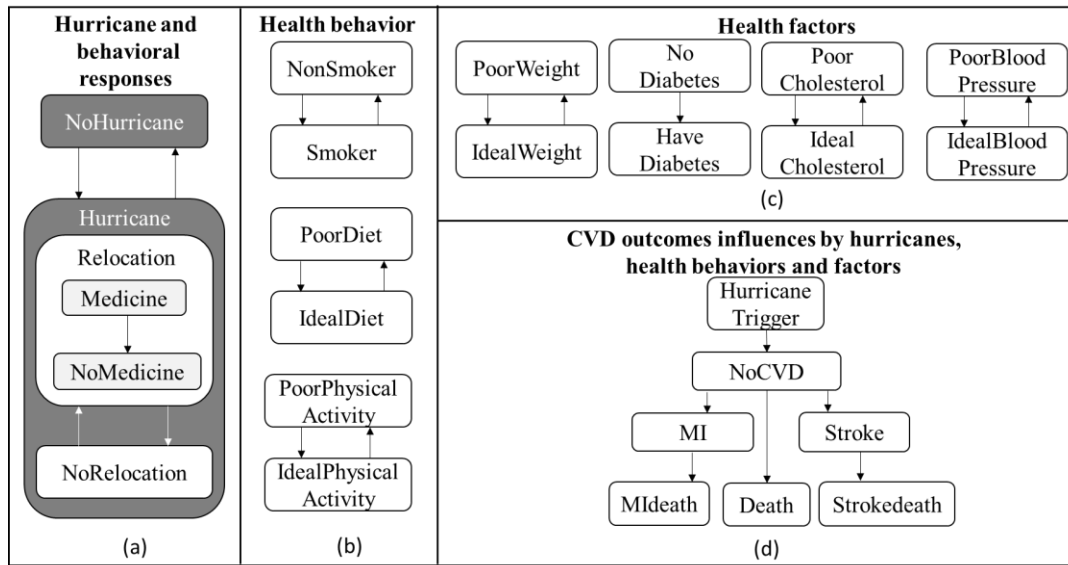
Hurricane and behavioral responses

NoHurricane

Hurricane

Relocation

Medicine

NoMedicine

NoRelocation

(a)

Health behavior

NonSmoker

Smoker

PoorDiet

IdealDiet

PoorPhysical Activity

IdealPhysical Activity

(b)

Health factors

PoorWeight

IdealWeight

No Diabetes

Have Diabetes

Poor Cholesterol

Ideal Cholesterol

PoorBlood Pressure

IdealBlood Pressure

(c)

CVD outcomes influences by hurricanes, health behaviors and factors

Hurricane Trigger

NoCVD

MI

Stroke

MIdeath

Death

Strokedeath

(d)